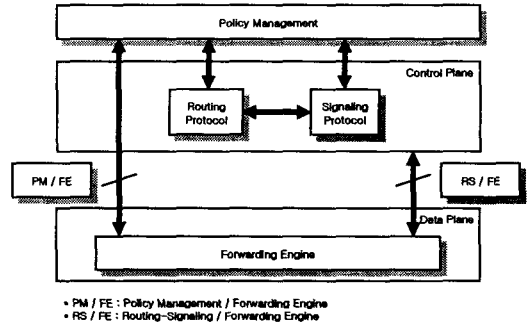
Policy Management

Control Plane

Routing Protocol

Signaling Protocol

PM / FE

RS / FE

Data Plane

Forwarding Engine

• PM / FE : Policy Management / Forwarding Engine
• RS / FE : Routing-Signaling / Forwarding Engine